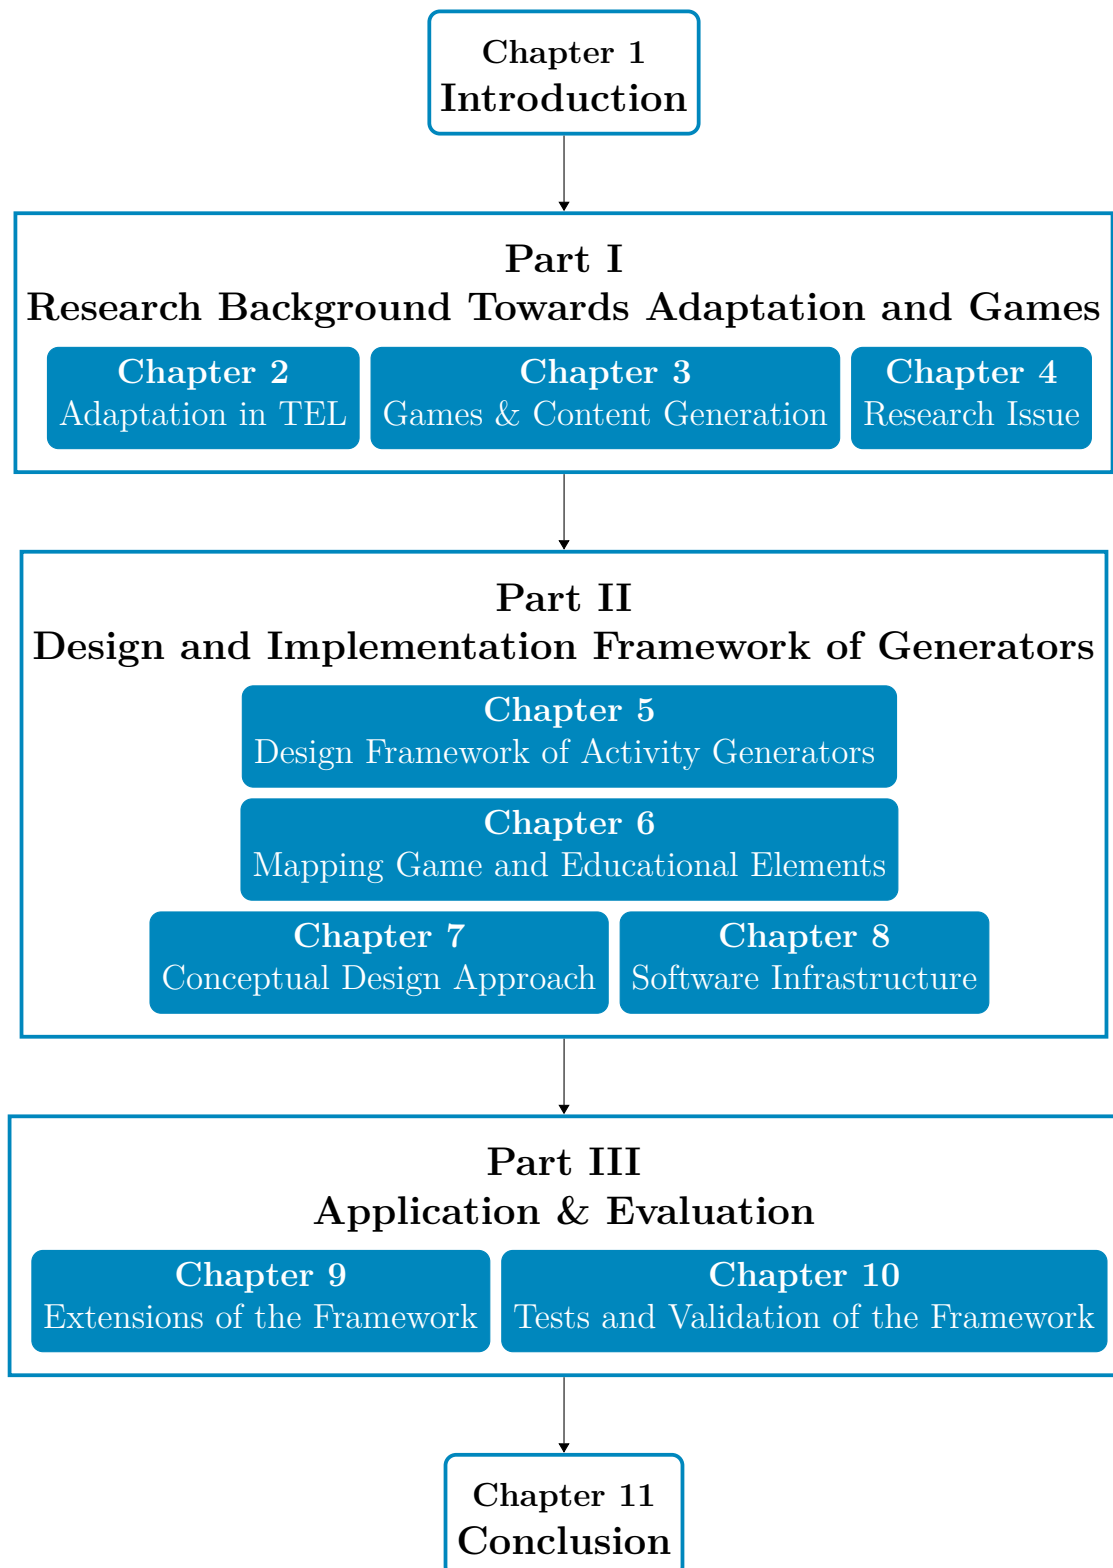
Chapter 1
Introduction

Part I
Research Background Towards Adaptation and Games

Chapter 2
Adaptation in TEL

Chapter 3
Games & Content Generation

Chapter 4
Research Issue

Part II
Design and Implementation Framework of Generators

Chapter 5
Design Framework of Activity Generators

Chapter 6
Mapping Game and Educational Elements

Chapter 7
Conceptual Design Approach

Chapter 8
Software Infrastructure

Part III
Application & Evaluation

Chapter 9
Extensions of the Framework

Chapter 10
Tests and Validation of the Framework

Chapter 11
Conclusion